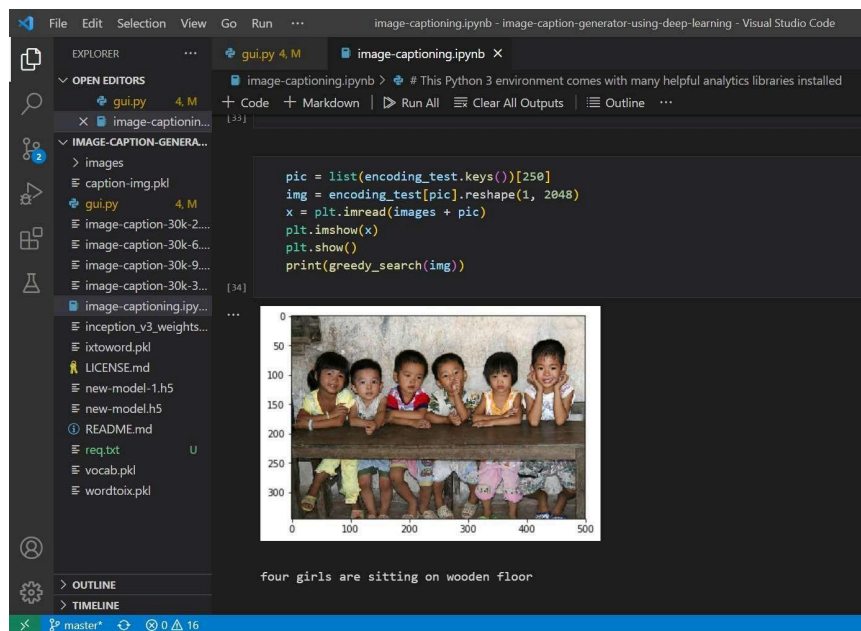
File Edit Selection View Go Run ··· image-captioning.ipynb - image-caption-generator-using-deep-learning - Visual Studio Code

EXPLORER ···

OPEN EDITORS

gui.py 4, M

× image-captionin...

IMAGE-CAPTION-GENERA...

> images

caption-img.pkl

gui.py 4, M

image-caption-30k-2....

image-caption-30k-6....

image-caption-30k-9....

image-caption-30k-3....

image-captioning.ipy...

inception_v3_weights...

ixtoword.pkl

LICENSE.md

new-model-1.h5

new-model.h5

README.md

req.txt U

vocab.pkl

wordtoix.pkl

> OUTLINE

> TIMELINE

gui.py 4, M image-captioning.ipynb ×

image-captioning.ipynb > # This Python 3 environment comes with many helpful analytics libraries installed

+ Code + Markdown | Run All Clear All Outputs | Outline ···

[33]

pic = list(encoding_test.keys())[250]
img = encoding_test[pic].reshape(1, 2048)
x = plt.imread(images + pic)
plt.imshow(x)
plt.show()
print(greedy_search(img))

[34]

···

0
50
100
150
200
250
300
0 100 200 300 400 500

four girls are sitting on wooden floor

master* ⊗ 0 ⚠ 16